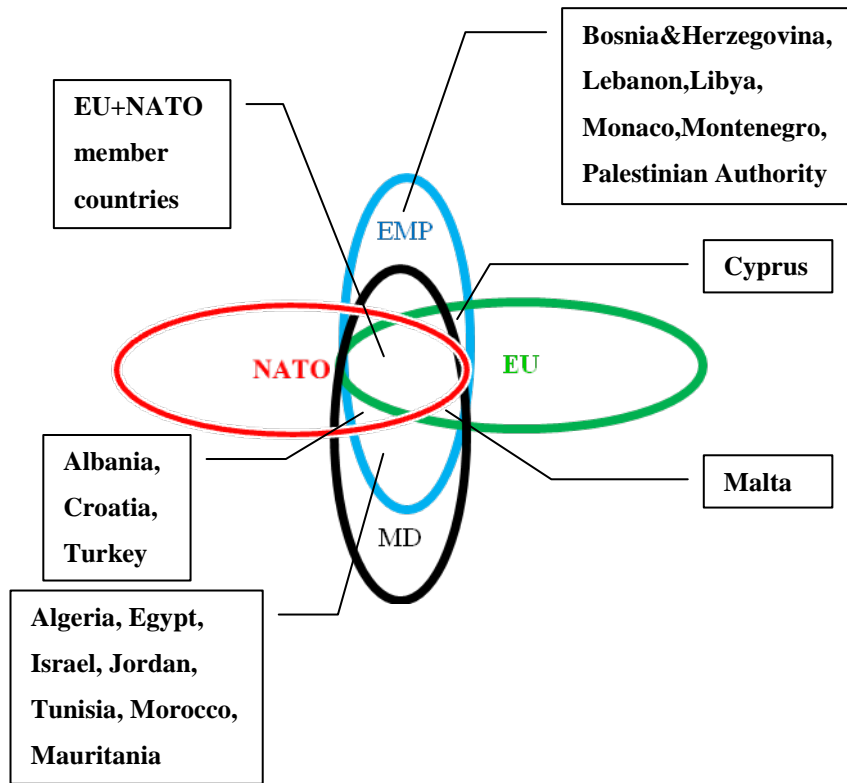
Bosnia&Herzegovina, Lebanon,Libya, Monaco,Montenegro, Palestinian Authority

EU+NATO member countries

EMP

Cyprus

NATO

EU

Albania, Croatia, Turkey

Malta

MD

Algeria, Egypt, Israel, Jordan, Tunisia, Morocco, Mauritania